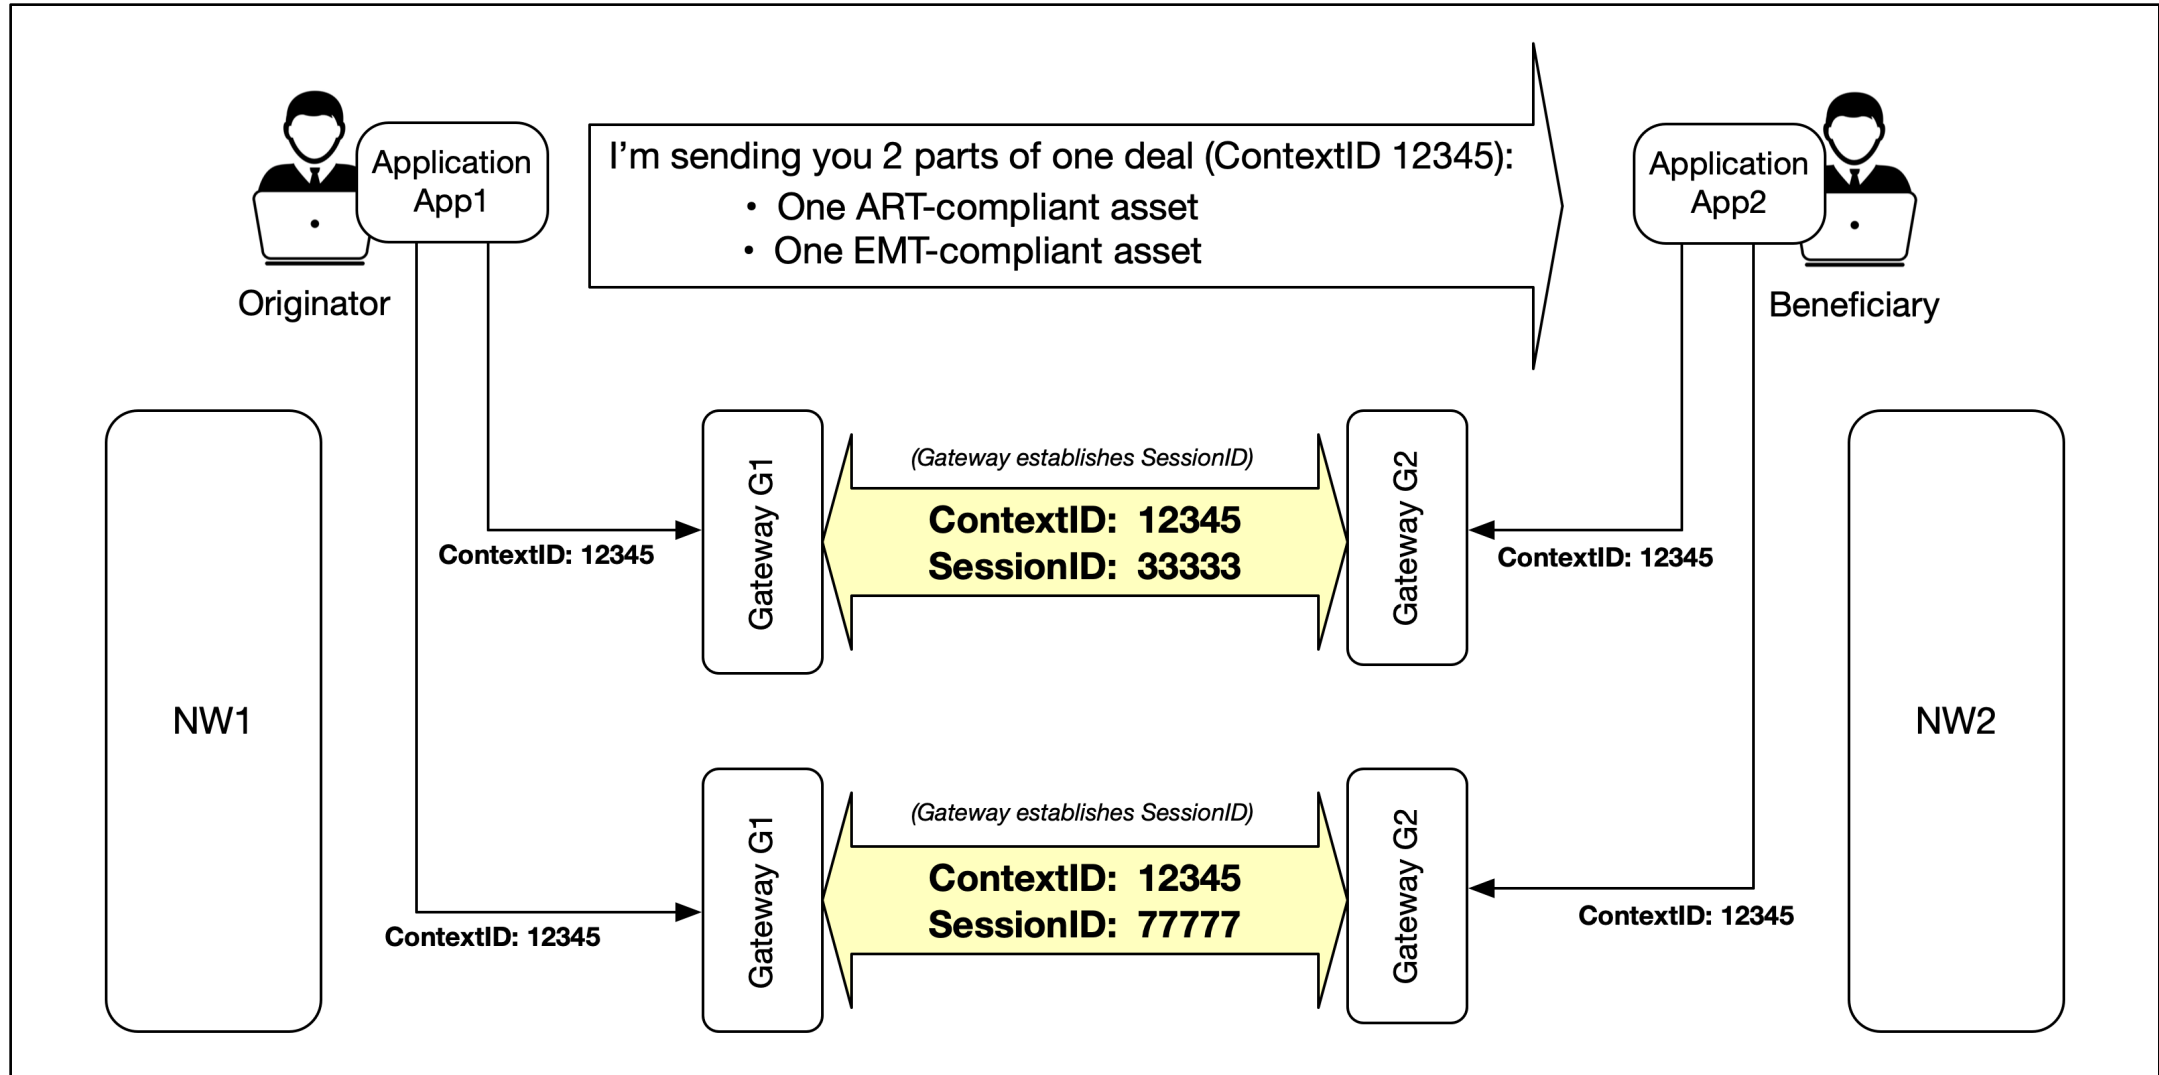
Application App1

Originator

I'm sending you 2 parts of one deal (ContextID 12345):
• One ART-compliant asset
• One EMT-compliant asset

Application App2

Beneficiary

NW1

Gateway G1

(Gateway establishes SessionID)

ContextID: 12345
SessionID: 33333

Gateway G2

ContextID: 12345

ContextID: 12345

NW2

Gateway G1

(Gateway establishes SessionID)

ContextID: 12345
SessionID: 77777

Gateway G2

ContextID: 12345

ContextID: 12345